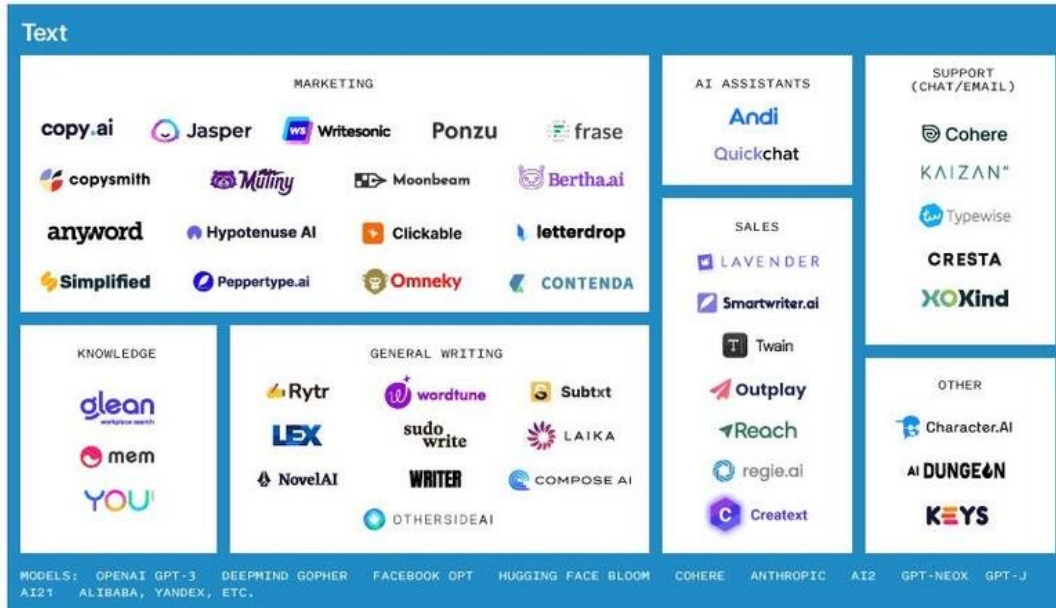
Text

MARKETING

copy.ai Jasper Writesonic Ponzu frase
copysmith Mutiny Moonbeam Bertha.ai
anyword Hypotenuse AI Clickable letterdrop
Simplified Peppertype.ai Omneky CONTENDA

AI ASSISTANTS

Andi
Quickchat

SUPPORT (CHAT/EMAIL)

Cohere
KAIZAN
Typewise
CRESTA
XOKind

SALES

LAVENDER
Smartwriter.ai
Twain
Outplay
Reach
regie.ai
Creatext

KNOWLEDGE

glean
workplace search
mem
YOU

GENERAL WRITING

Rytr wordtune Subtxt
LEX sudowrite LAIKA
NovelAI WRITER COMPOSE AI
OTHERSIDEAI

OTHER

Character.AI
AI DUNGEON
KEYS

MODELS: OPENAI GPT-3 DEEPMIND GOPHER FACEBOOK OPT HUGGING FACE BLOOM COHERE ANTHROPIC AI2 GPT-NEOX GPT-J AI21 ALIBABA, YANDEX, ETC.